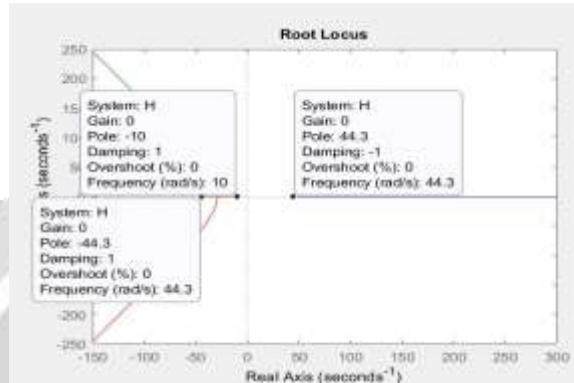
Root Locus

250
200
15
10
5
-200
-250

s (seconds$^{-1}$)

System: H
Gain: 0
Pole: -10
Damping: 1
Overshoot (%): 0
Frequency (rad/s): 10

System: H
Gain: 0
Pole: 44.3
Damping: -1
Overshoot (%): 0
Frequency (rad/s): 44.3

System: H
Gain: 0
Pole: -44.3
Damping: 1
Overshoot (%): 0
Frequency (rad/s): 44.3

-150 -100 -50 0 50 100 150 200 250 300

Real Axis (seconds$^{-1}$)